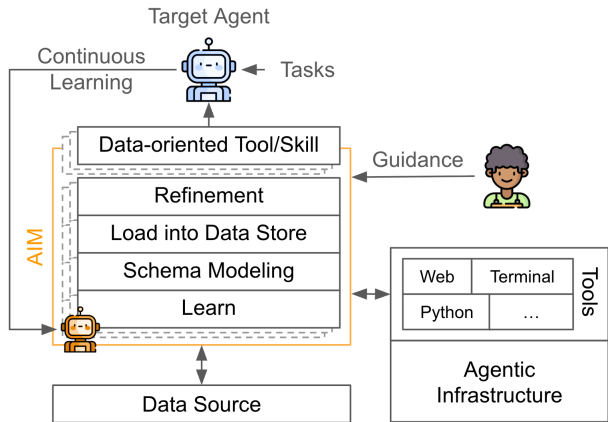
Target Agent

Continuous Learning

Tasks

Data-oriented Tool/Skill

Guidance

AIM

Refinement

Load into Data Store

Schema Modeling

Learn

Web

Terminal

Python

…

Tools

Agentic Infrastructure

Data Source